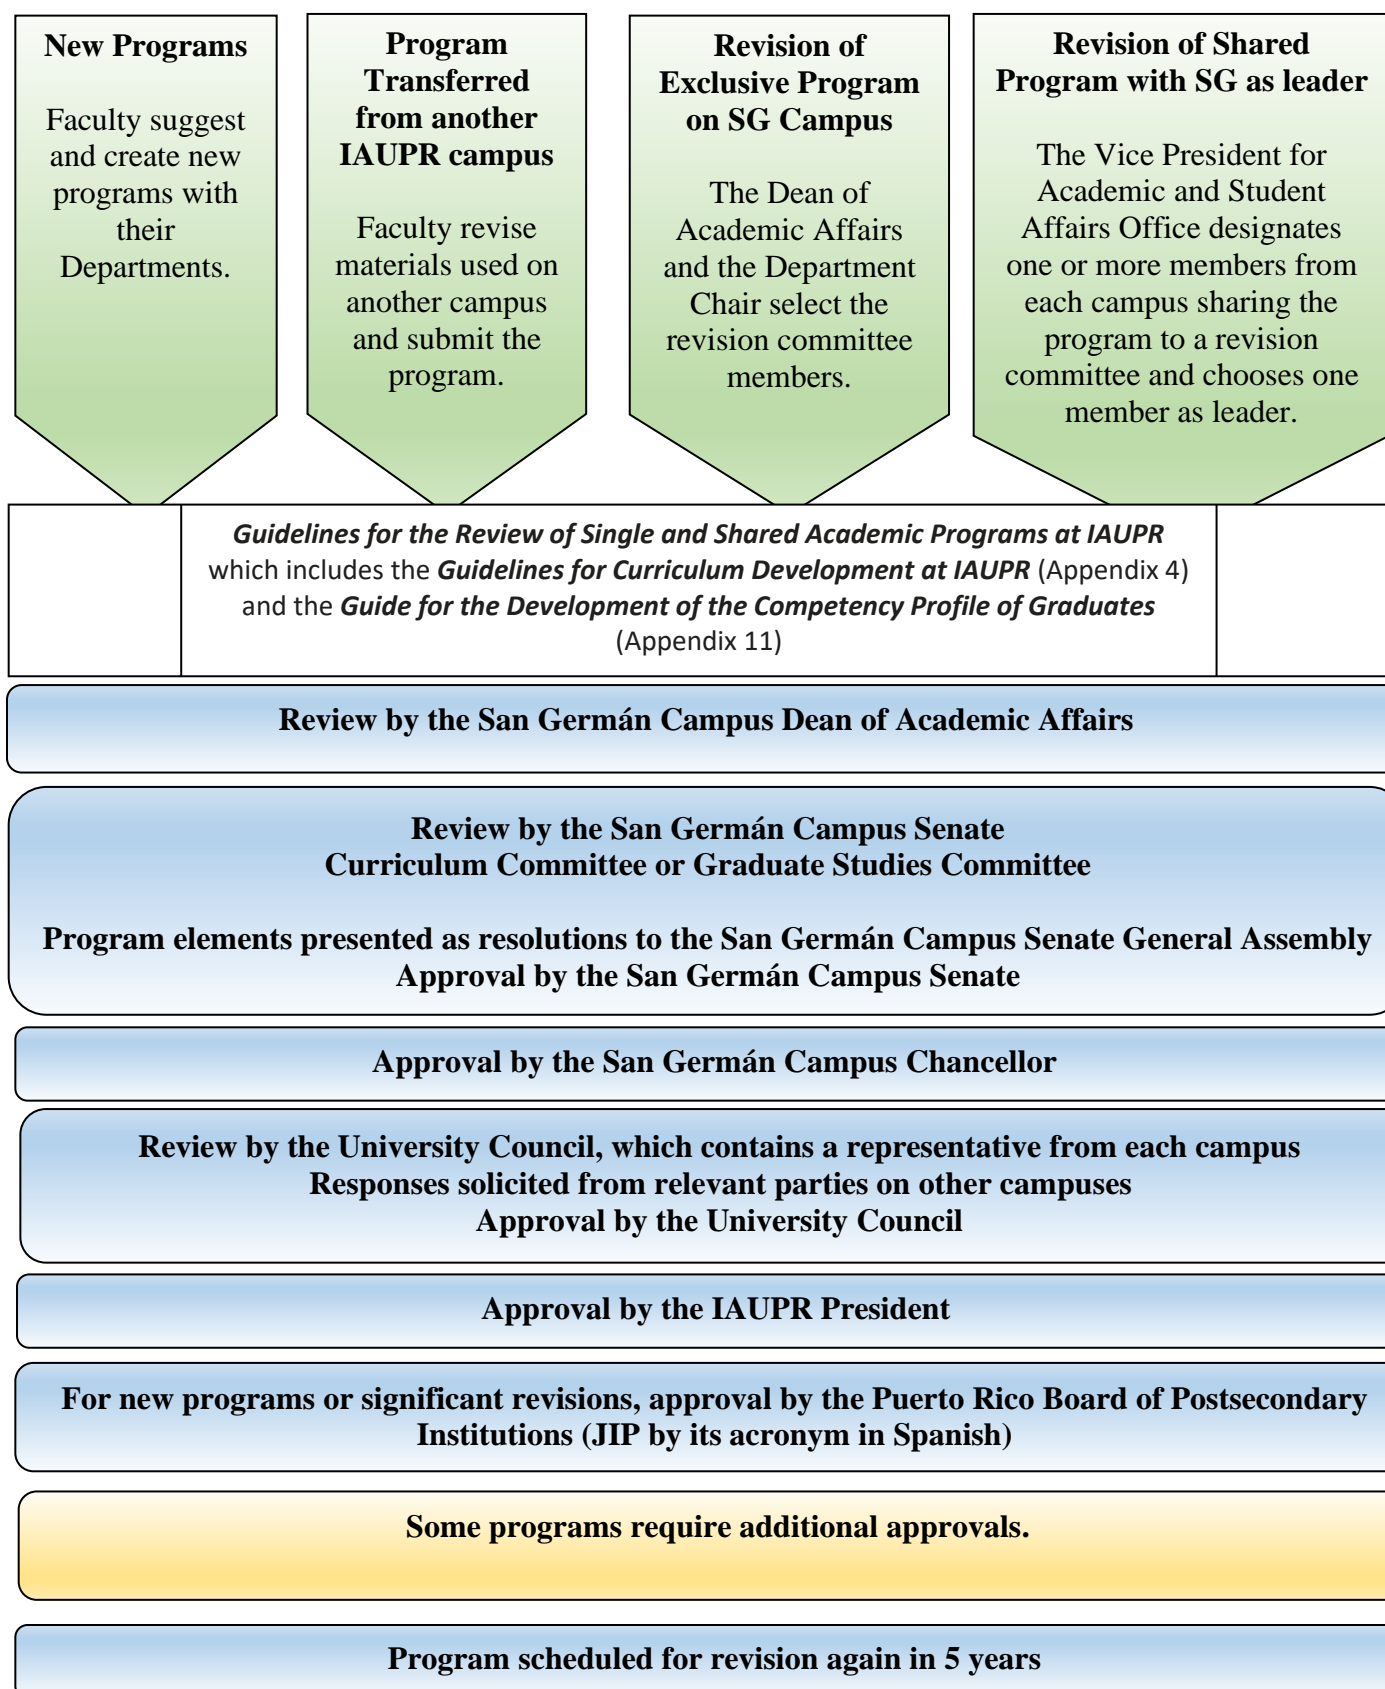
New Programs

Faculty suggest and create new programs with their Departments.

Program Transferred from another IAUPR campus

Faculty revise materials used on another campus and submit the program.

Revision of Exclusive Program on SG Campus

The Dean of Academic Affairs and the Department Chair select the revision committee members.

Revision of Shared Program with SG as leader

The Vice President for Academic and Student Affairs Office designates one or more members from each campus sharing the program to a revision committee and chooses one member as leader.

*Guidelines for the Review of Single and Shared Academic Programs at IAUPR* which includes the *Guidelines for Curriculum Development at IAUPR* (Appendix 4) and the *Guide for the Development of the Competency Profile of Graduates* (Appendix 11)

Review by the San Germán Campus Dean of Academic Affairs

Review by the San Germán Campus Senate
Curriculum Committee or Graduate Studies Committee

Program elements presented as resolutions to the San Germán Campus Senate General Assembly
Approval by the San Germán Campus Senate

Approval by the San Germán Campus Chancellor

Review by the University Council, which contains a representative from each campus
Responses solicited from relevant parties on other campuses
Approval by the University Council

Approval by the IAUPR President

For new programs or significant revisions, approval by the Puerto Rico Board of Postsecondary Institutions (JIP by its acronym in Spanish)

Some programs require additional approvals.

Program scheduled for revision again in 5 years